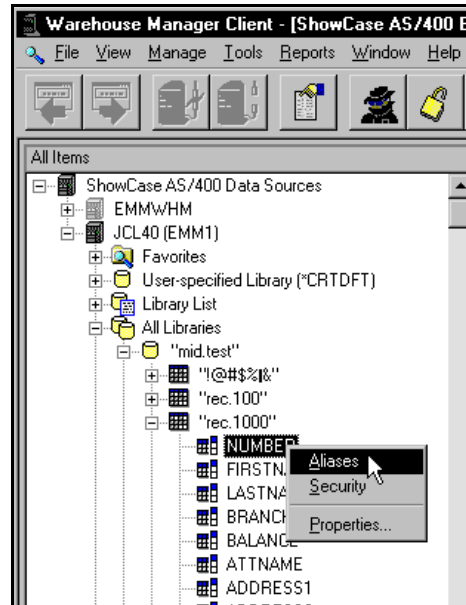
Warehouse Manager Client - [ShowCase AS/400 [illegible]

File View Manage Tools Reports Window Help

All Items

ShowCase AS/400 Data Sources
EMMWHM
JCL40 (EMM1)
Favorites
User-specified Library (*CRTDFT)
Library List
All Libraries
"mid.test"
"!@#$%|&"
"rec.100"
"rec.1000"
NUMBER
FIRSTNA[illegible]
LASTNA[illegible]
BRANCH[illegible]
BALANCE
ATTNAME
ADDRESS1

Aliases
Security
Properties...